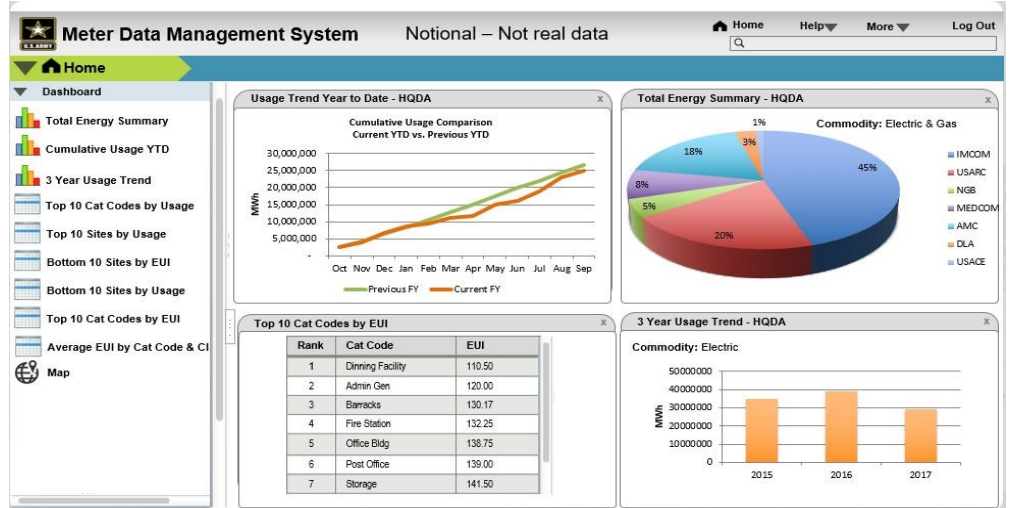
U.S. ARMY
Meter Data Management System
Notional – Not real data
Home
Help
More
Log Out

Home

Dashboard
Total Energy Summary
Cumulative Usage YTD
3 Year Usage Trend
Top 10 Cat Codes by Usage
Top 10 Sites by Usage
Bottom 10 Sites by EUI
Bottom 10 Sites by Usage
Top 10 Cat Codes by EUI
Average EUI by Cat Code & Cl
Map

Usage Trend Year to Date - HQDA
x
Cumulative Usage Comparison
Current YTD vs. Previous YTD
30,000,000
25,000,000
20,000,000
15,000,000
10,000,000
5,000,000
-
MWh
Oct Nov Dec Jan Feb Mar Apr May Jun Jul Aug Sep
Previous FY
Current FY

Total Energy Summary - HQDA
x
Commodity: Electric & Gas
1%
3%
18%
45%
8%
5%
20%
IMCOM
USARC
NGB
MEDCOM
AMC
DLA
USACE

Top 10 Cat Codes by EUI
x

| Rank | Cat Code | EUI |
|---|---|---|
| 1 | Dinning Facility | 110.50 |
| 2 | Admin Gen | 120.00 |
| 3 | Barracks | 130.17 |
| 4 | Fire Station | 132.25 |
| 5 | Office Bldg | 138.75 |
| 6 | Post Office | 139.00 |
| 7 | Storage | 141.50 |

3 Year Usage Trend - HQDA
x
Commodity: Electric
50000000
40000000
30000000
20000000
10000000
0
MWh
2015
2016
2017